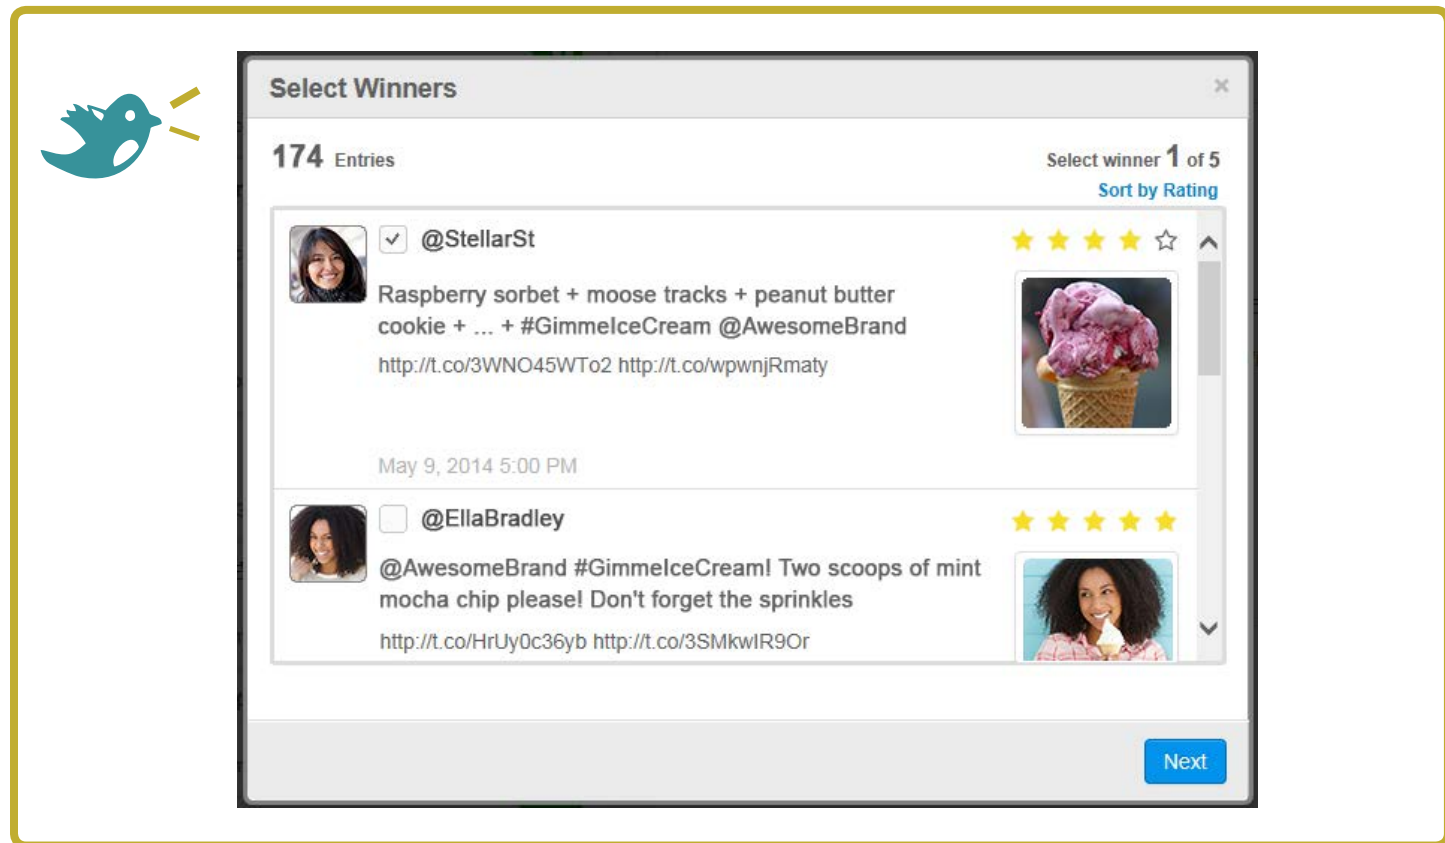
Select Winners

×

174 Entries

Select winner 1 of 5

Sort by Rating

@StellarSt

Raspberry sorbet + moose tracks + peanut butter cookie + ... + #GimmeIceCream @AwesomeBrand

http://t.co/3WNO45WTo2 http://t.co/wpwnjRmaty

May 9, 2014 5:00 PM

@EllaBradley

@AwesomeBrand #GimmeIceCream! Two scoops of mint mocha chip please! Don't forget the sprinkles

http://t.co/HrUy0c36yb http://t.co/3SMkwIR9Or

Next